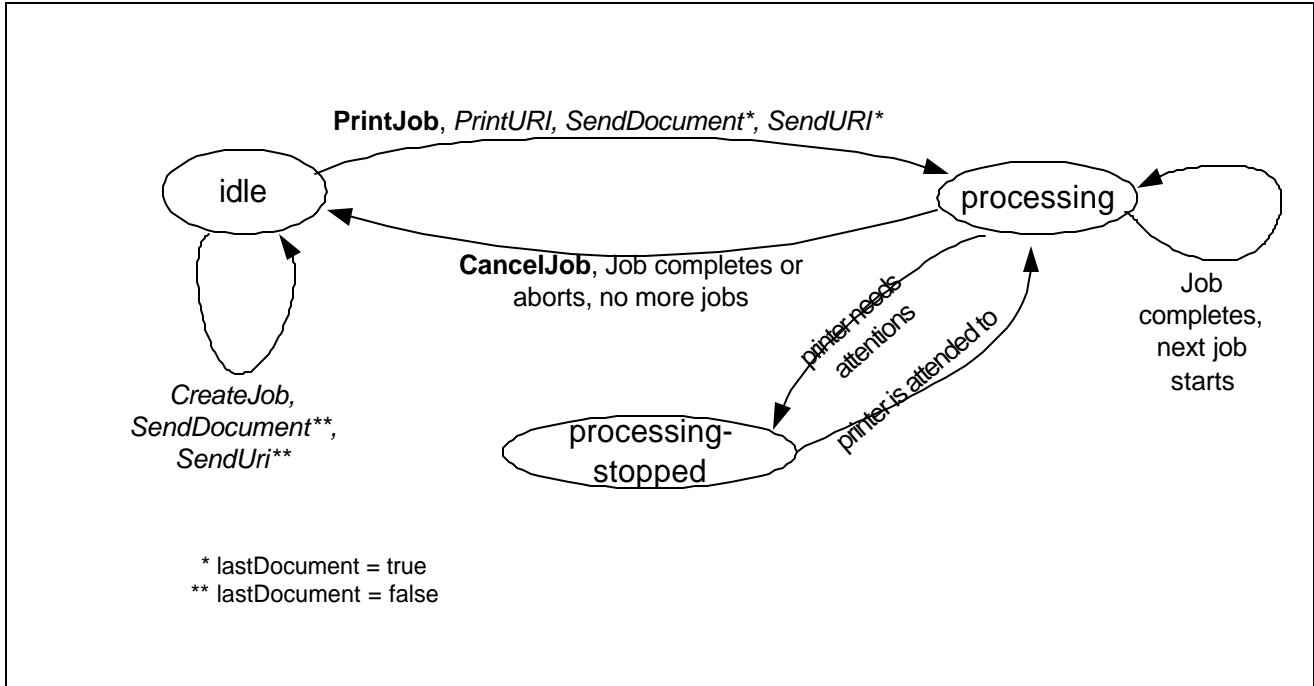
PrintJob, PrintURI, SendDocument*, SendURI*

idle

processing

CancelJob, Job completes or aborts, no more jobs

printer needs attentions

printer is attended to

Job completes, next job starts

CreateJob, SendDocument**, SendUri**

processing-stopped

* lastDocument = true
** lastDocument = false